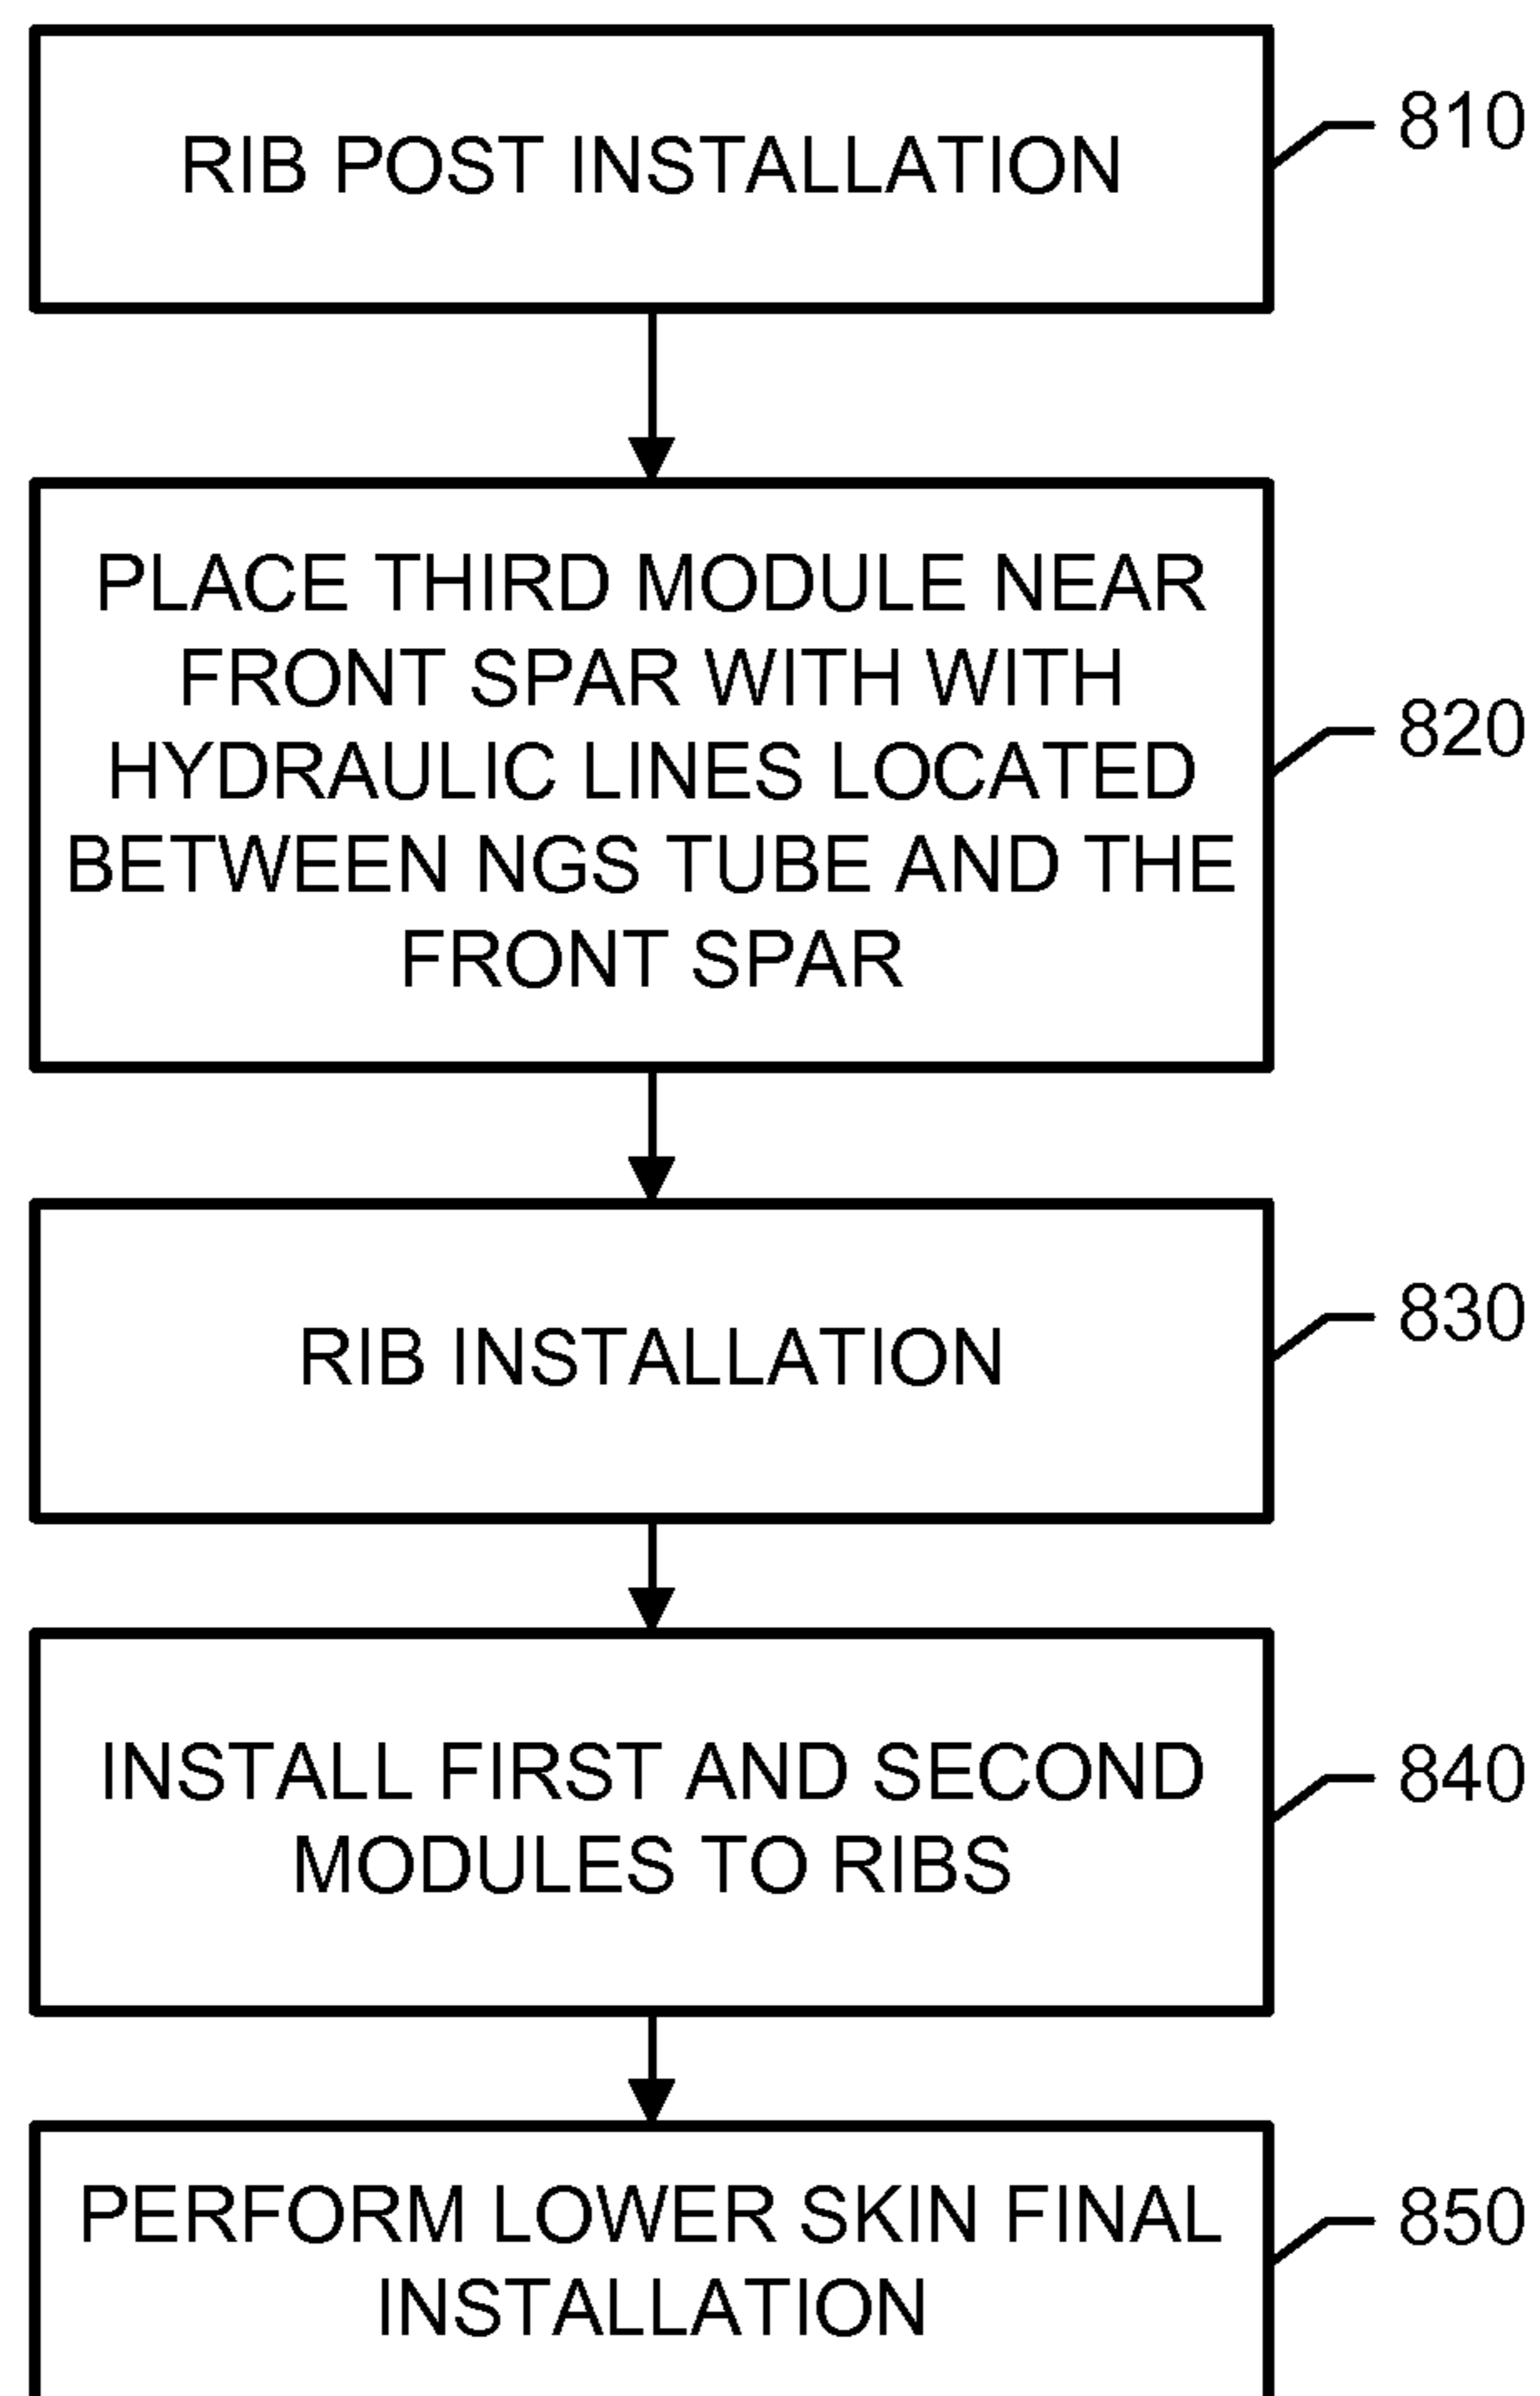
RIB POST INSTALLATION

810

PLACE THIRD MODULE NEAR FRONT SPAR WITH WITH HYDRAULIC LINES LOCATED BETWEEN NGS TUBE AND THE FRONT SPAR

820

RIB INSTALLATION

830

INSTALL FIRST AND SECOND MODULES TO RIBS

840

PERFORM LOWER SKIN FINAL INSTALLATION

850